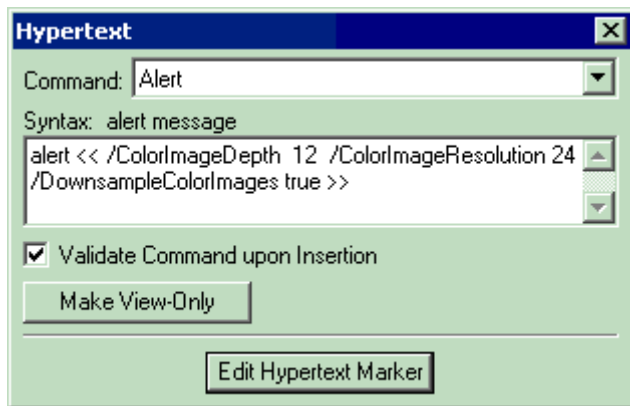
Hypertext

Command: Alert

Syntax: alert message

alert << /ColorImageDepth 12 /ColorImageResolution 24 /DownsampleColorImages true >>

Validate Command upon Insertion

Make View-Only

Edit Hypertext Marker